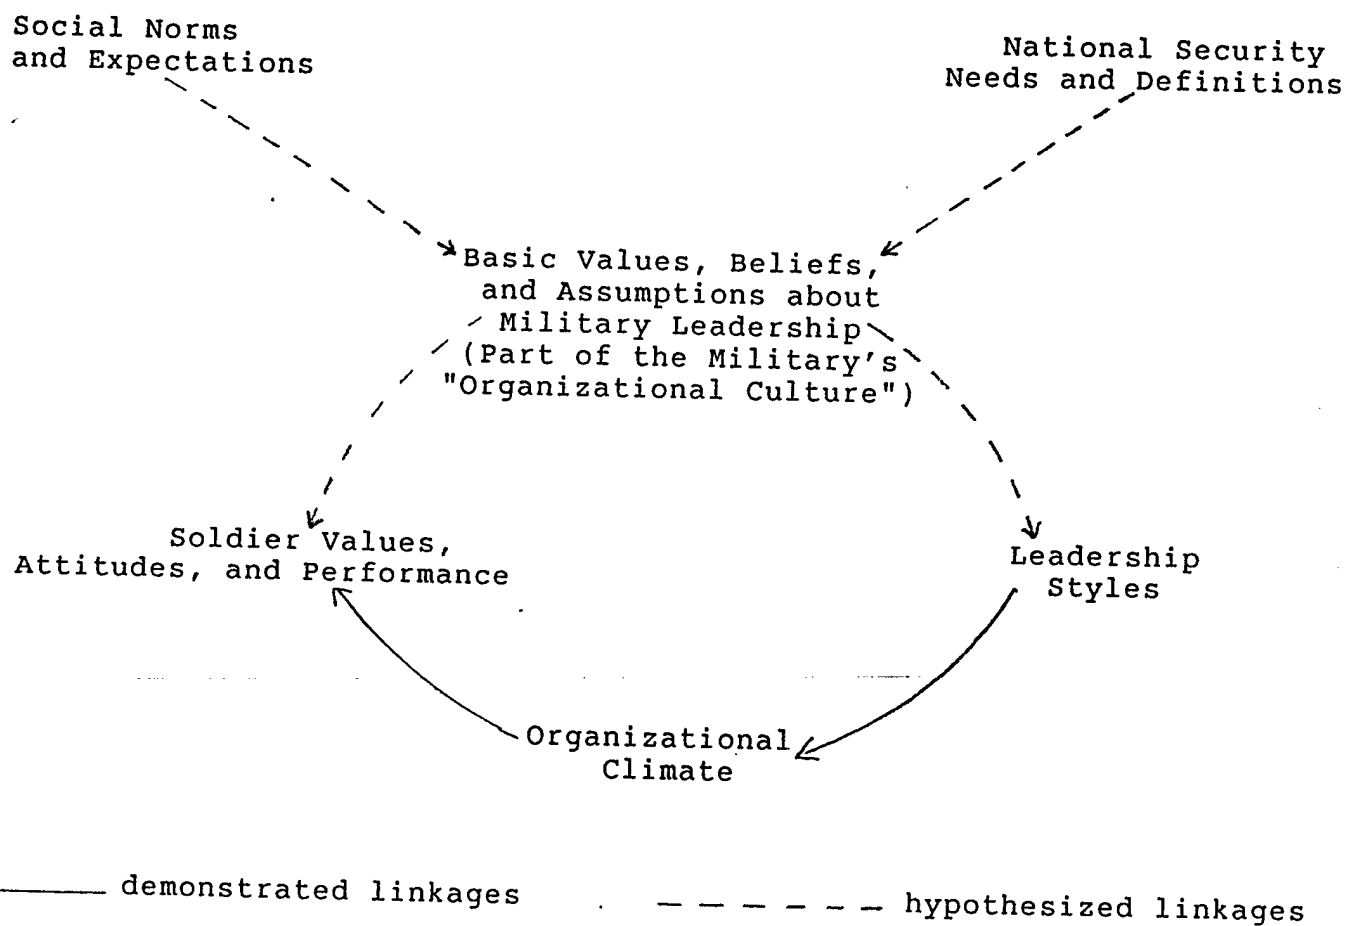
Social Norms and Expectations

National Security Needs and Definitions

Basic Values, Beliefs, and Assumptions about Military Leadership (Part of the Military's "Organizational Culture")

Soldier Values, Attitudes, and Performance

Leadership Styles

Organizational Climate

——— demonstrated linkages

– – – – – – hypothesized linkages